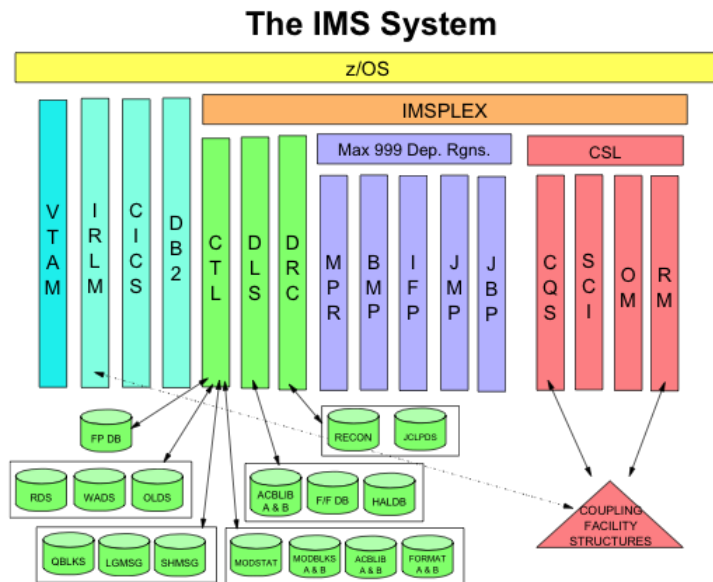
The IMS System

z/OS

IMSPLEX

Max 999 Dep. Rgns.

CSL

VTAM

IRLM

CICS

DB2

CTL

DLS

DRC

MPR

BMP

IFP

JMP

JBP

CQS

SCI

OM

RM

FP DB

RECON

JCLPDS

RDS

WADS

OLDS

ACBLIB A & B

F/F DB

HALDB

COUPLING FACILITY STRUCTURES

QBLKS

LGMSG

SHMSG

MODSTAT

MODBLKS A & B

ACBLIB A & B

FORMAT A & B